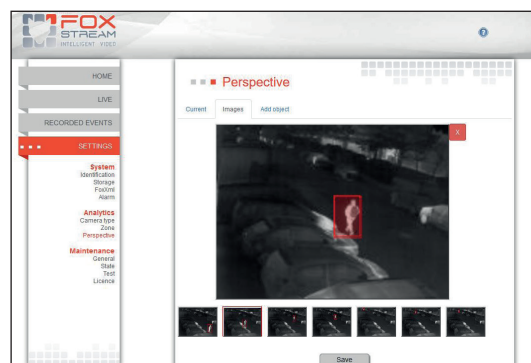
FOX STREAM
INTELLIGENT VIDEO

HOME
LIVE
RECORDED EVENTS
SETTINGS

System
Identification
Storage
FoxXml
Alarm

Analytics
Camera type
Zone
Perspective

Maintenance
General
State
Test
Licence

Perspective

Current
Images
Add object

X

Save